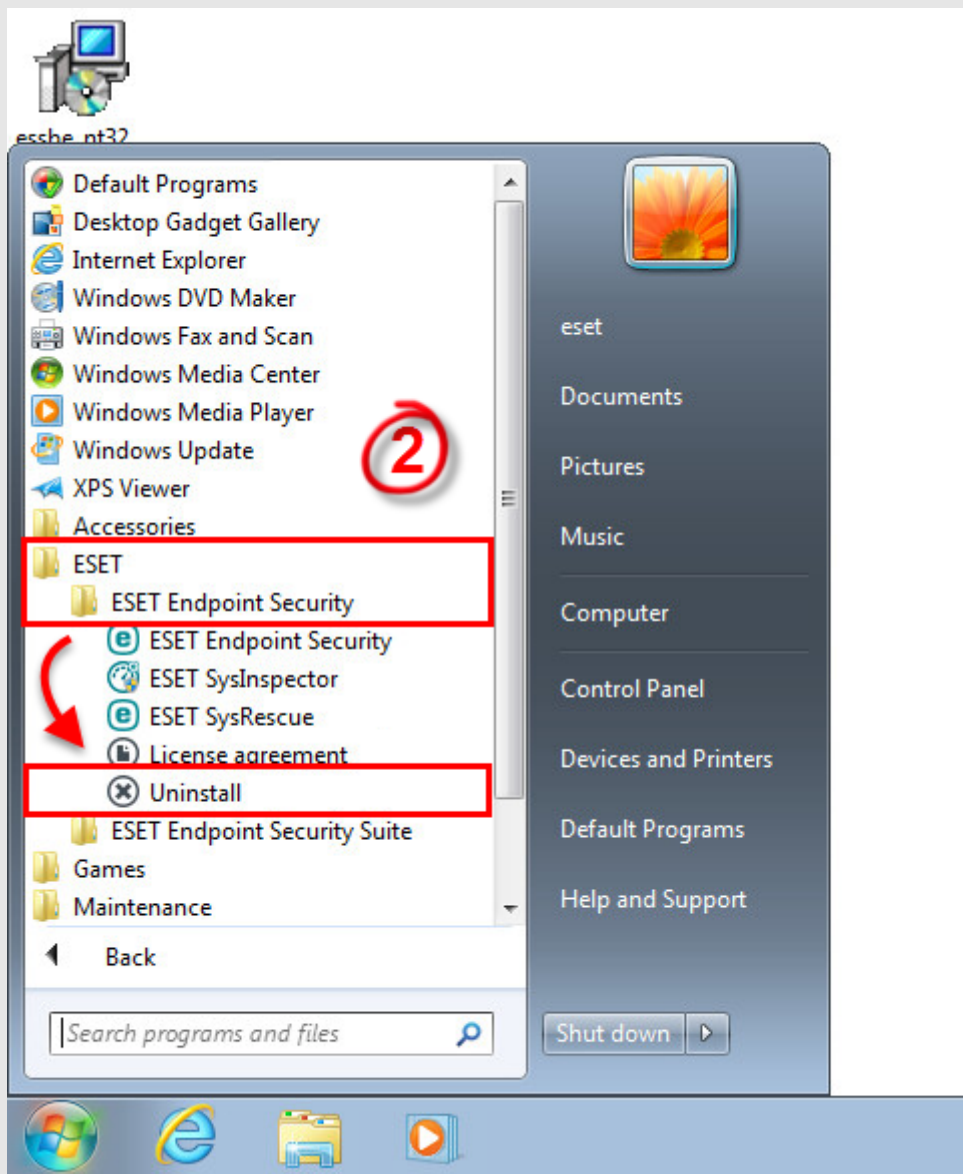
essbe_nt32

Default Programs
Desktop Gadget Gallery
Internet Explorer
Windows DVD Maker
Windows Fax and Scan
Windows Media Center
Windows Media Player
Windows Update
XPS Viewer
Accessories
ESET
ESET Endpoint Security
ESET Endpoint Security
ESET SysInspector
ESET SysRescue
License agreement
Uninstall
ESET Endpoint Security Suite
Games
Maintenance

2

Back

Search programs and files

eset
Documents
Pictures
Music
Computer
Control Panel
Devices and Printers
Default Programs
Help and Support

Shut down